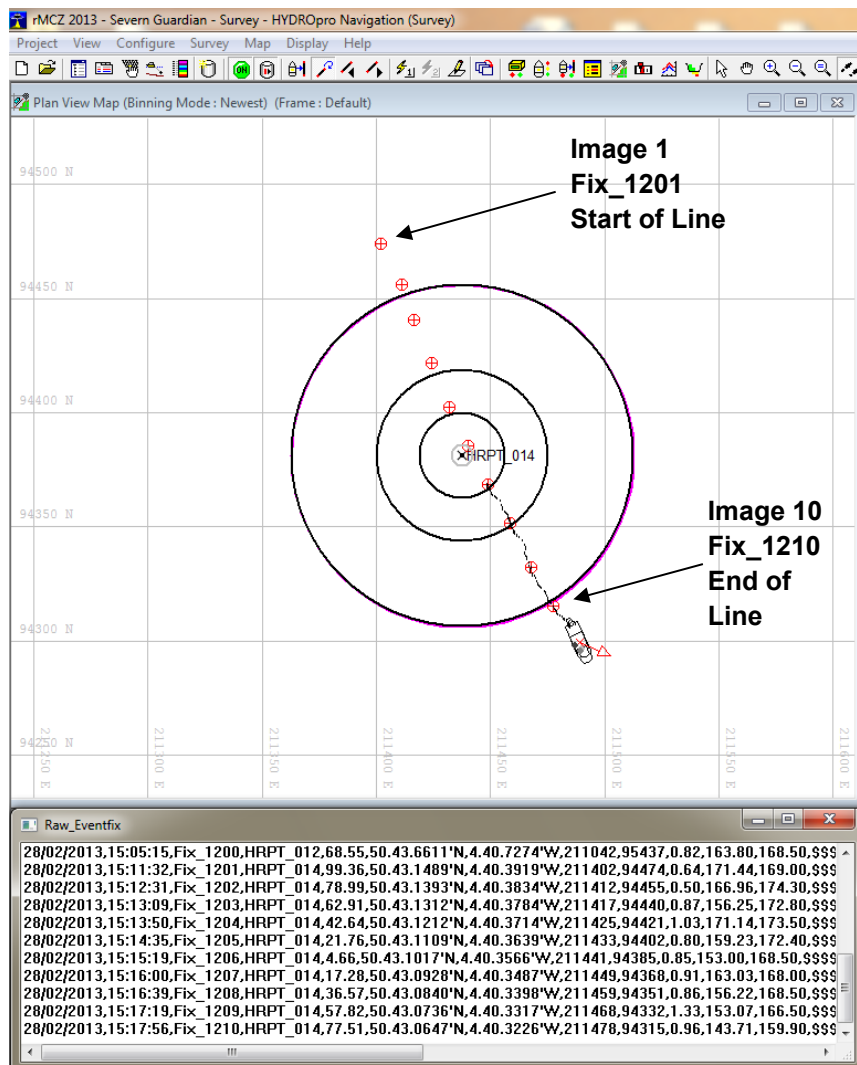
rMCZ 2013 - Severn Guardian - Survey - HYDROpro Navigation (Survey)

Project View Configure Survey Map Display Help

Plan View Map (Binning Mode : Newest) (Frame : Default)

94500 N
94450 N
94400 N
94350 N
94300 N
94250 N

211250 E
211300 E
211350 E
211400 E
211450 E
211500 E
211550 E
211600 E

HRPT_014

Image 1
Fix_1201
Start of Line

Image 10
Fix_1210
End of Line

Raw_Eventfix

28/02/2013,15:05:15,Fix_1200,HRPT_012,68.55,50.43.6611'N,4.40.7274'W,211042,95437,0.82,163.80,168.50,$$$
28/02/2013,15:11:32,Fix_1201,HRPT_014,99.36,50.43.1489'N,4.40.3919'W,211402,94474,0.64,171.44,169.00,$$$
28/02/2013,15:12:31,Fix_1202,HRPT_014,78.99,50.43.1393'N,4.40.3834'W,211412,94455,0.50,166.96,174.30,$$$
28/02/2013,15:13:09,Fix_1203,HRPT_014,62.91,50.43.1312'N,4.40.3784'W,211417,94440,0.87,156.25,172.80,$$$
28/02/2013,15:13:50,Fix_1204,HRPT_014,42.64,50.43.1212'N,4.40.3714'W,211425,94421,1.03,171.14,173.50,$$$
28/02/2013,15:14:35,Fix_1205,HRPT_014,21.76,50.43.1109'N,4.40.3639'W,211433,94402,0.80,159.23,172.40,$$$
28/02/2013,15:15:19,Fix_1206,HRPT_014,4.66,50.43.1017'N,4.40.3566'W,211441,94385,0.85,153.00,168.50,$$$
28/02/2013,15:16:00,Fix_1207,HRPT_014,17.28,50.43.0928'N,4.40.3487'W,211449,94368,0.91,163.03,168.00,$$$
28/02/2013,15:16:39,Fix_1208,HRPT_014,36.57,50.43.0840'N,4.40.3398'W,211459,94351,0.86,156.22,168.50,$$$
28/02/2013,15:17:19,Fix_1209,HRPT_014,57.82,50.43.0736'N,4.40.3317'W,211468,94332,1.33,153.07,166.50,$$$
28/02/2013,15:17:56,Fix_1210,HRPT_014,77.51,50.43.0647'N,4.40.3226'W,211478,94315,0.96,143.71,159.90,$$$